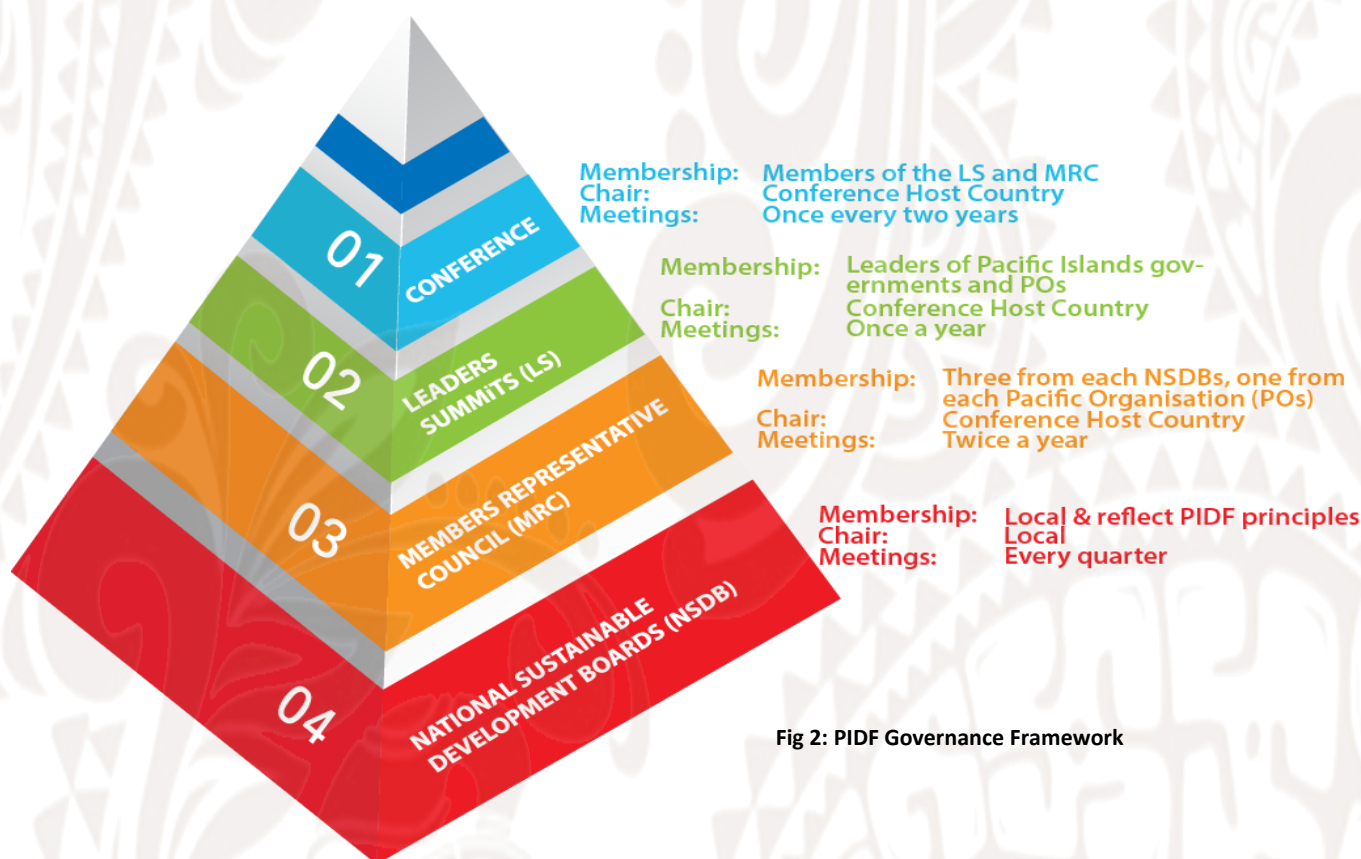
01 CONFERENCE

Membership: Members of the LS and MRC
Chair: Conference Host Country
Meetings: Once every two years

02 LEADERS SUMMITS (LS)

Membership: Leaders of Pacific Islands governments and POs
Chair: Conference Host Country
Meetings: Once a year

03 MEMBERS REPRESENTATIVE COUNCIL (MRC)

Membership: Three from each NSDBs, one from each Pacific Organisation (POs)
Chair: Conference Host Country
Meetings: Twice a year

04 NATIONAL SUSTAINABLE DEVELOPMENT BOARDS (NSDB)

Membership: Local & reflect PIDF principles
Chair: Local
Meetings: Every quarter

Fig 2: PIDF Governance Framework